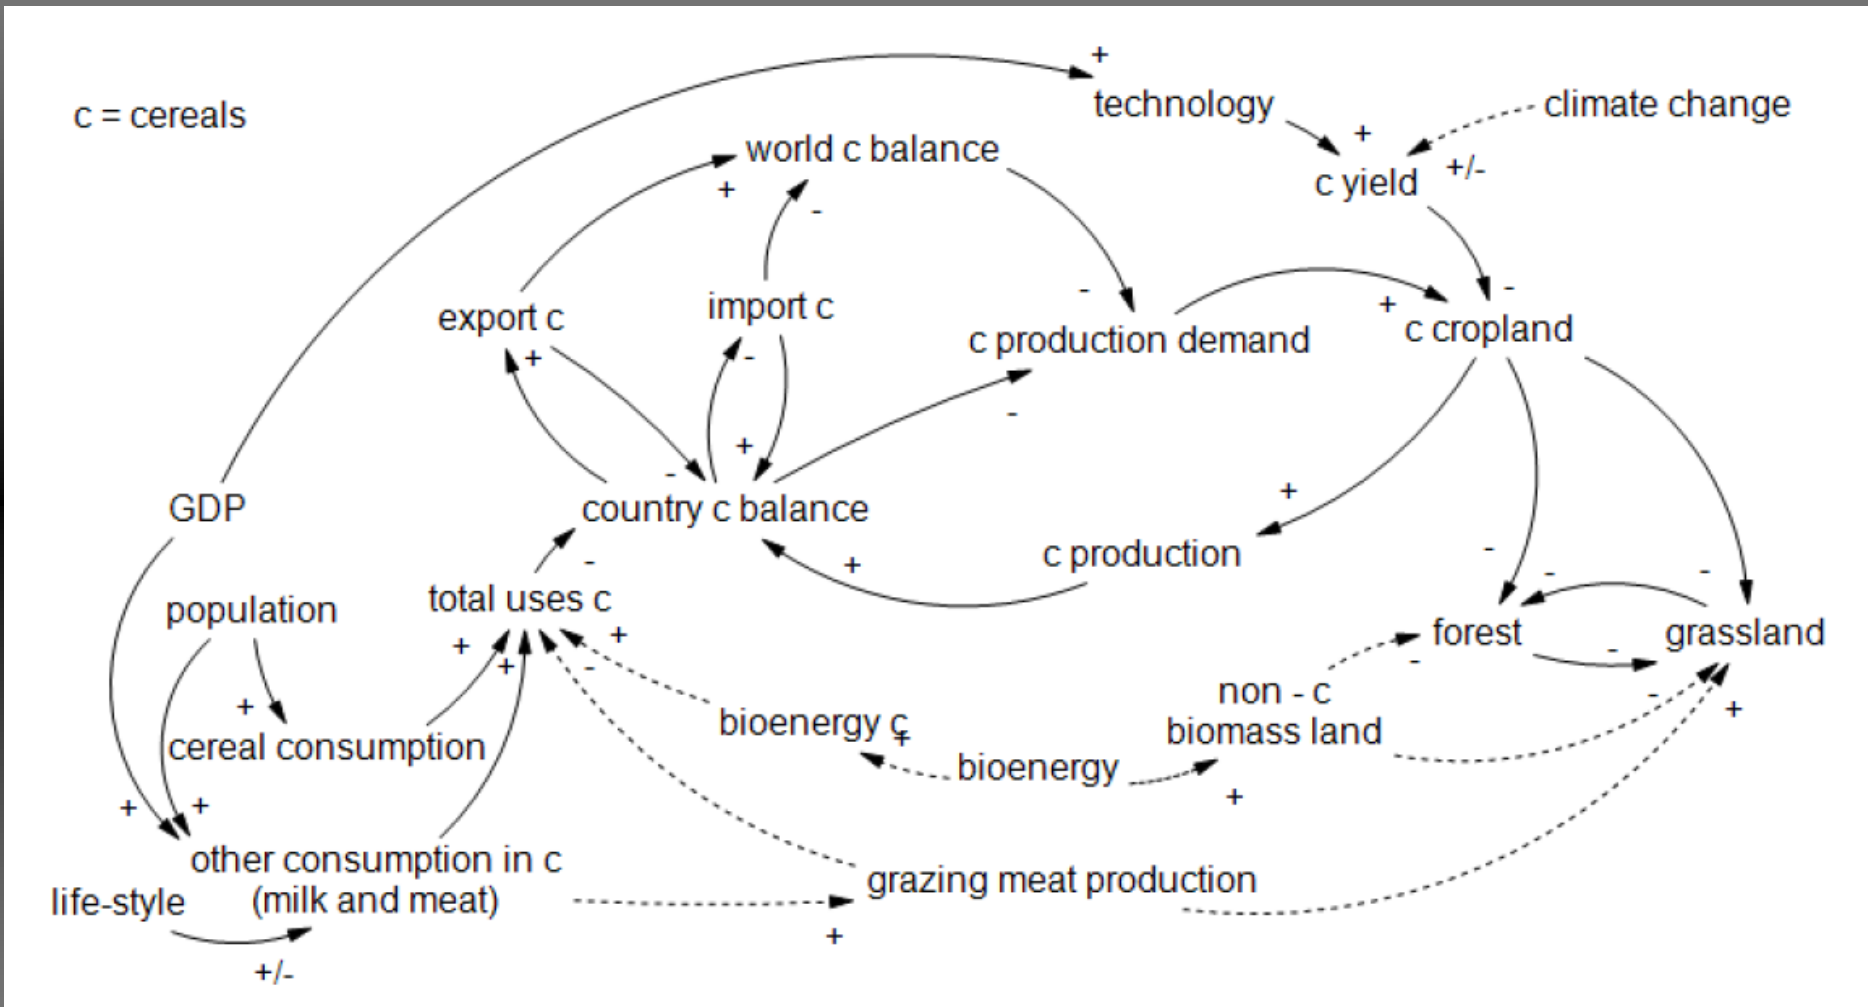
c = cereals

+
technology
climate change
+
+/-
c yield
world c balance
+
-
-
export c
import c
-
c production demand
+
c cropland
+
-
+
+
-
-
GDP
country c balance
+
c production
-
+
-
-
population
total uses c
forest
grassland
+
+
+
-
-
+
non - c
biomass land
bioenergy c
+
cereal consumption
+
bioenergy
+
+
+
other consumption in c
(milk and meat)
life-style
grazing meat production
+
+/-